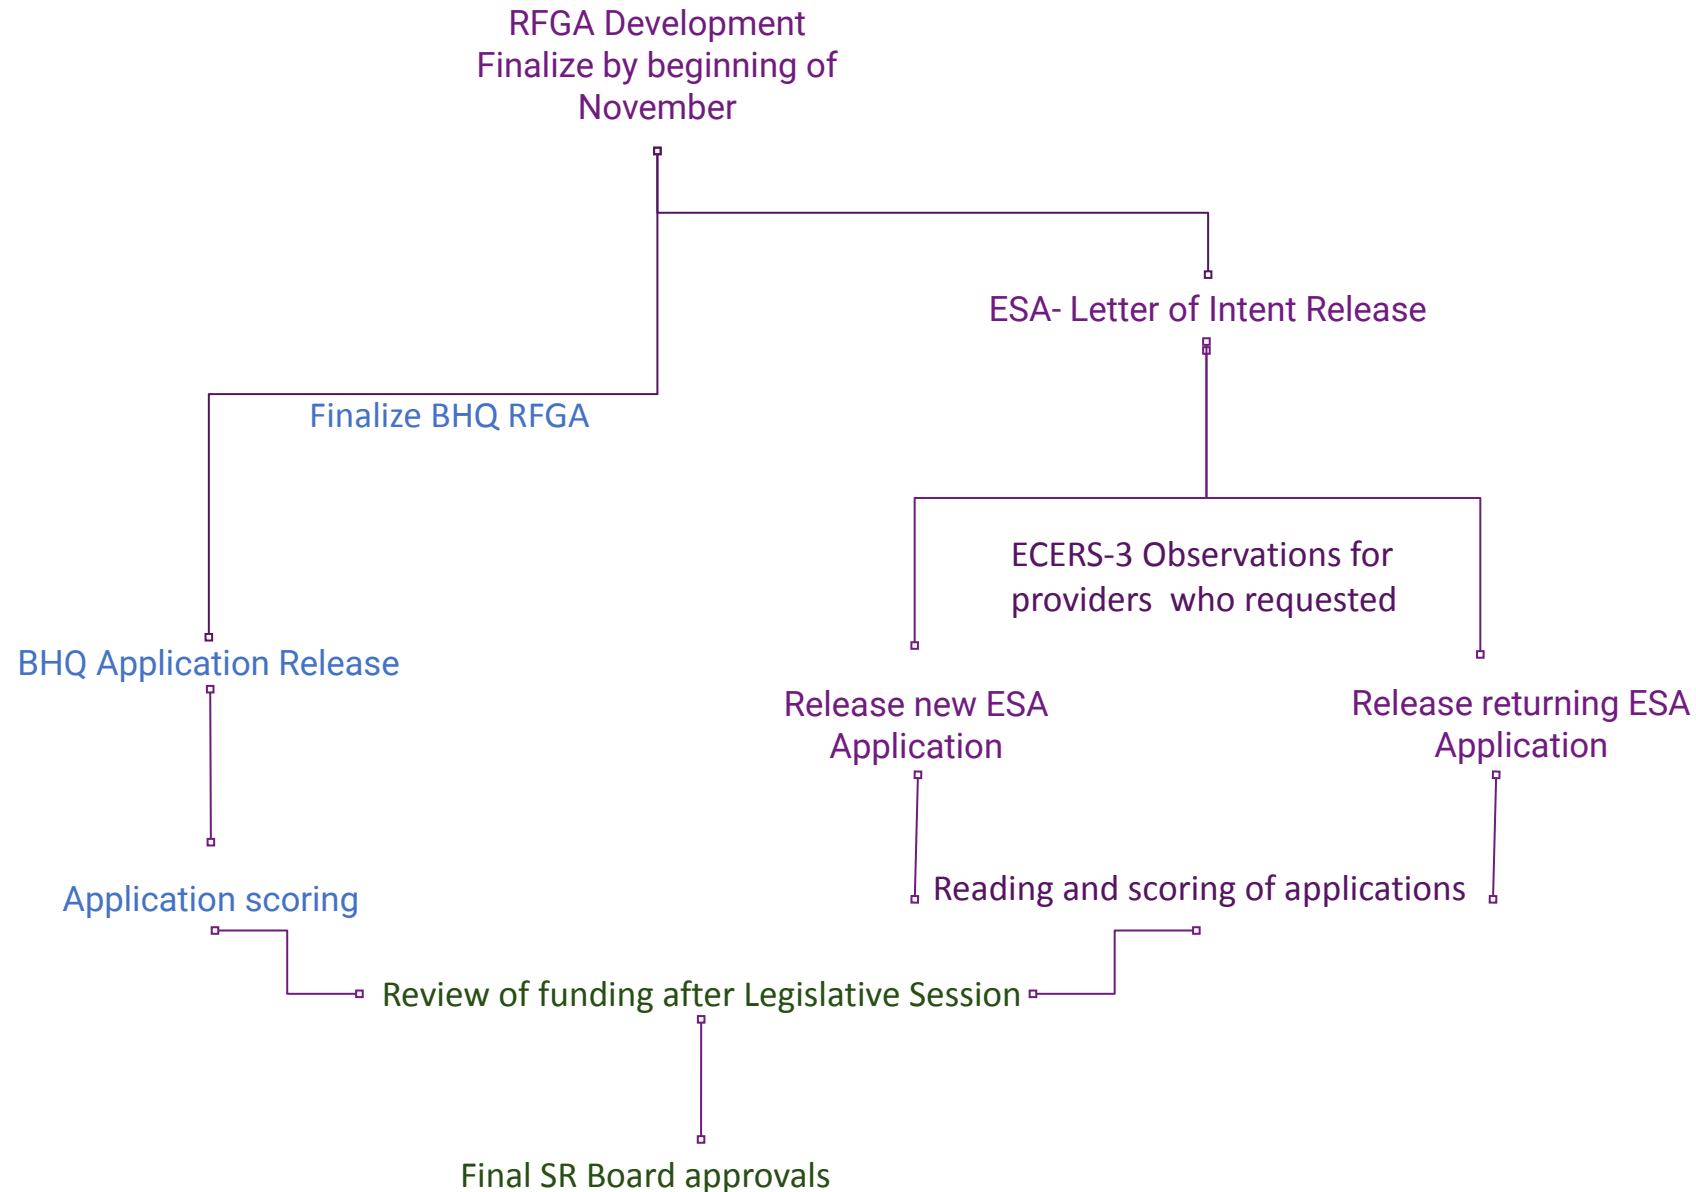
RFGA Development
Finalize by beginning of November

ESA- Letter of Intent Release

Finalize BHQ RFGA

ECERS-3 Observations for providers who requested

BHQ Application Release

Release new ESA Application

Release returning ESA Application

Application scoring

Reading and scoring of applications

Review of funding after Legislative Session

Final SR Board approvals